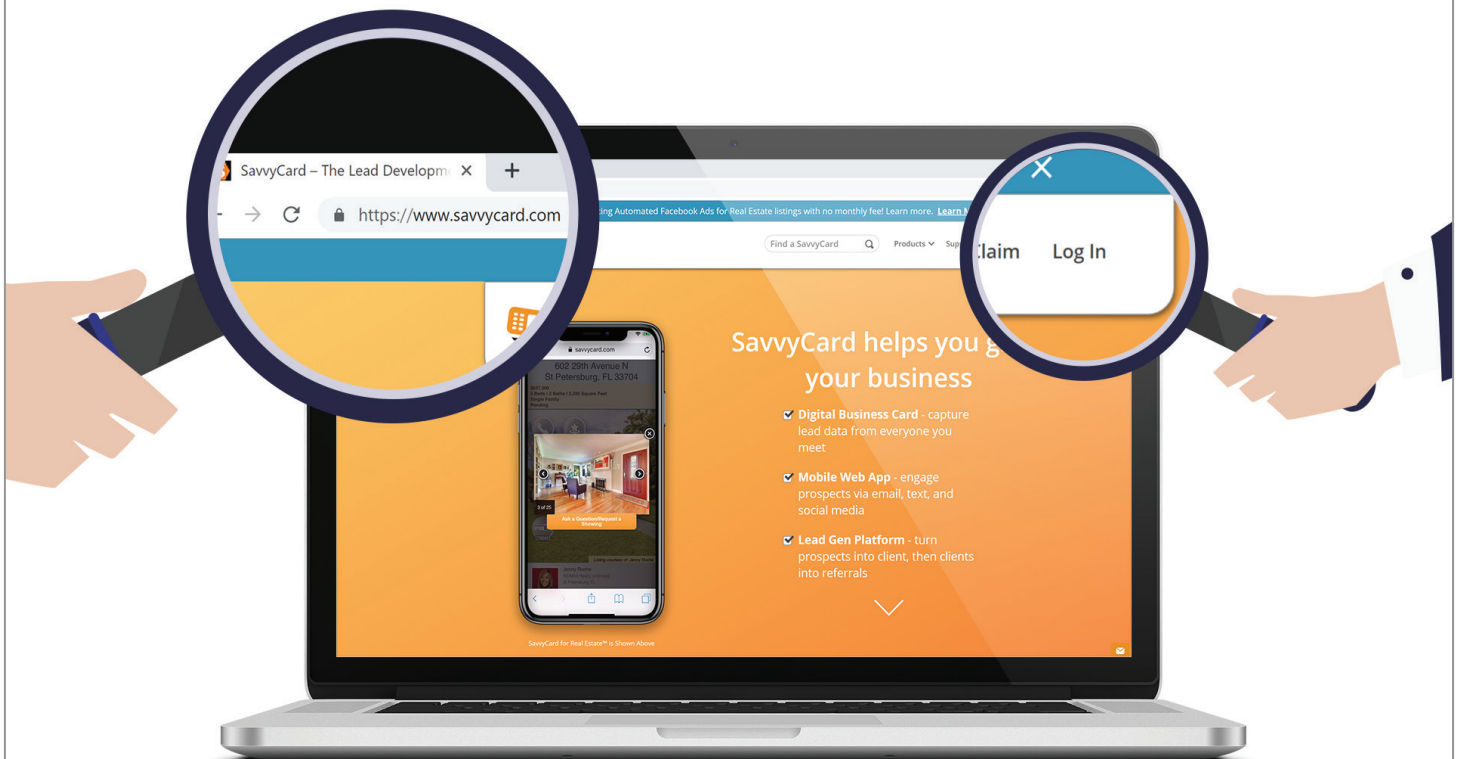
SavvyCard – The Lead Developm ×  +

https://www.savvycard.com

ding Automated Facebook Ads for Real Estate listings with no monthly fee! Learn more. Learn M

Find a SavvyCard  Products  Sup

laim  Log In

savvycard.com

602 29th Avenue N
St Petersburg, FL 33704

2 of 25

Ask a Question/Request a Showing

SavvyCard helps you g your business

Digital Business Card - capture lead data from everyone you meet

Mobile Web App - engage prospects via email, text, and social media

Lead Gen Platform - turn prospects into client, then clients into referrals

SavvyCard for Real Estate™ is Shown Above